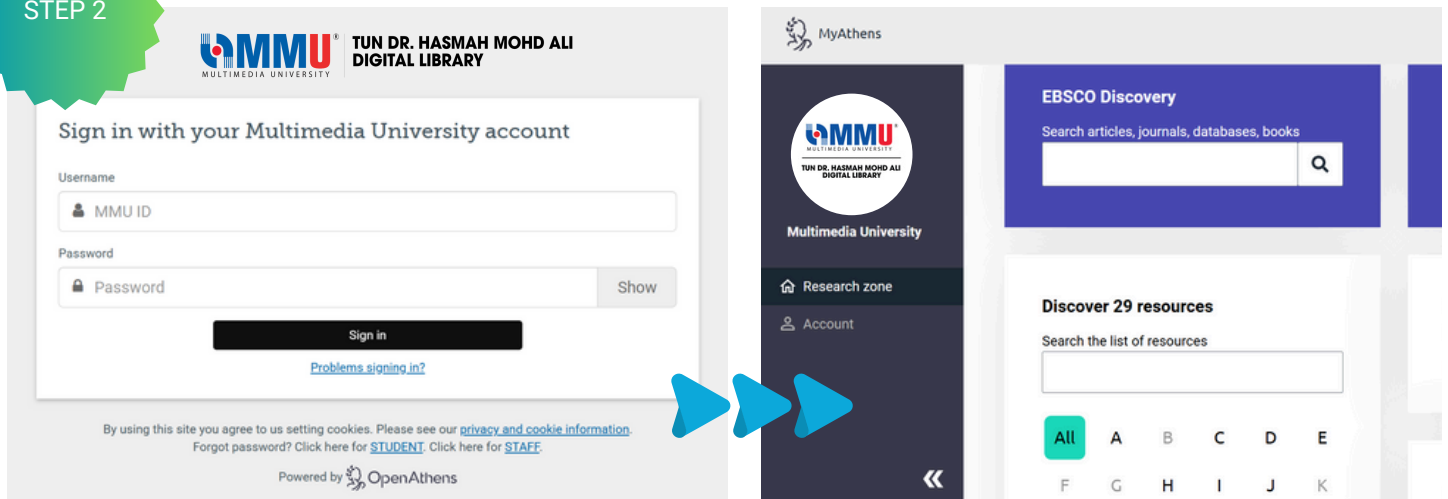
STEP 2

MMU® MULTIMEDIA UNIVERSITY

TUN DR. HASMAH MOHD ALI DIGITAL LIBRARY

Sign in with your Multimedia University account

Username

MMU ID

Password

Password

Show

Sign in

Problems signing in?

By using this site you agree to us setting cookies. Please see our privacy and cookie information.
Forgot password? Click here for STUDENT. Click here for STAFF.

Powered by OpenAthens

MyAthens

MMU® MULTIMEDIA UNIVERSITY

TUN DR. HASMAH MOHD ALI DIGITAL LIBRARY

Multimedia University

Research zone

Account

«

EBSCO Discovery

Search articles, journals, databases, books

Discover 29 resources

Search the list of resources

All A B C D E

F G H I J K